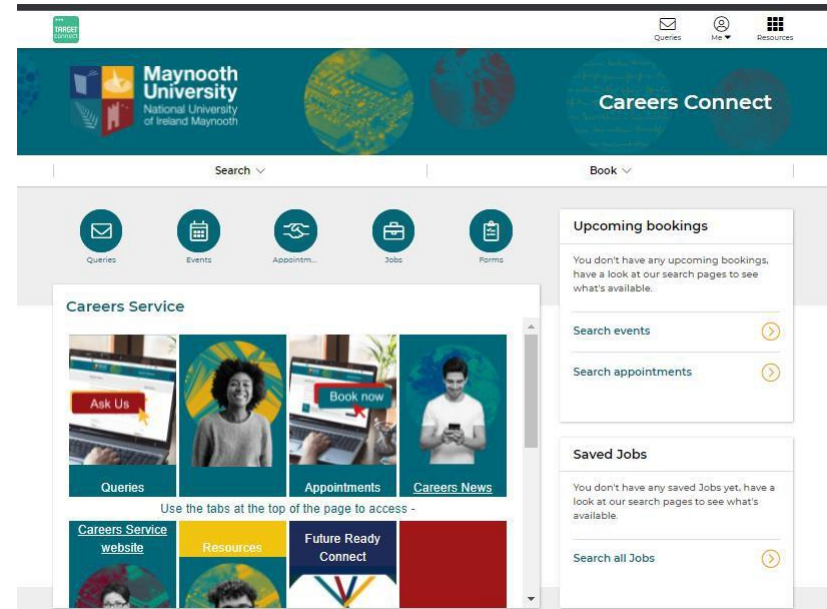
TARGET connect

Queries Me Resources

Maynooth University
National University of Ireland Maynooth

Careers Connect

Search

Book

Queries Events Appointm... Jobs Forms

Careers Service

Ask Us

Book now

Queries

Appointments

Careers News

Use the tabs at the top of the page to access -

Careers Service website

Resources

Future Ready Connect

Upcoming bookings

You don't have any upcoming bookings, have a look at our search pages to see what's available.

Search events

Search appointments

Saved Jobs

You don't have any saved Jobs yet, have a look at our search pages to see what's available.

Search all Jobs